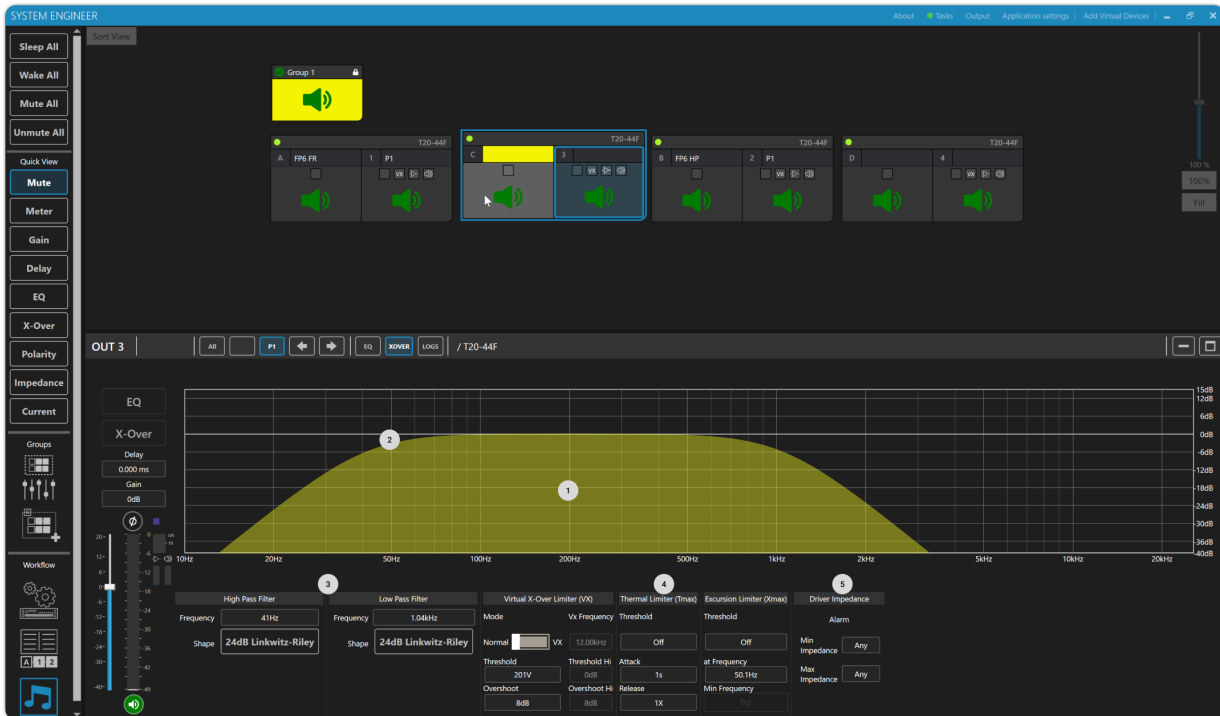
SYSTEM ENGINEER

About Tasks Output Application settings Add Virtual Devices

Sleep All
Wake All
Mute All
Unmute All
Quick View
Mute
Meter
Gain
Delay
EQ
X-Over
Polarity
Impedance
Current
Groups
Workflow
A 1 2

Sort View

Group 1

T20-44F
A FP6 FR
1 P1

T20-44F
C
3

T20-44F
B FP6 HP
2 P1

T20-44F
D
4

VX

100 %
100%
Fill

OUT 3
All
P1
EQ
XOVER
LOGS
/ T20-44F

EQ
X-Over
Delay
0.000 ms
Gain
0dB

15dB
12dB
6dB
0dB
-6dB
-12dB
-18dB
-24dB
-30dB
-36dB
-40dB

10Hz 20Hz 50Hz 100Hz 200Hz 500Hz 1kHz 2kHz 5kHz 10kHz 20kHz

1
2
3
4
5

High Pass Filter
Frequency 41Hz
Shape 24dB Linkwitz-Riley

Low Pass Filter
Frequency 1.04kHz
Shape 24dB Linkwitz-Riley

Virtual X-Over Limiter (VX)
Mode
Normal VX
Vx Frequency
12.00kHz
Threshold
201V
Threshold Hi
0dB
Overshoot
8dB
Overshoot Hi
8dB

Thermal Limiter (Tmax)
Threshold
Off
Attack
1s
Release
1X

Excursion Limiter (Xmax)
Threshold
Off
at Frequency
50.1Hz
Min Frequency

Driver Impedance
Alarm
Min Impedance Any
Max Impedance Any